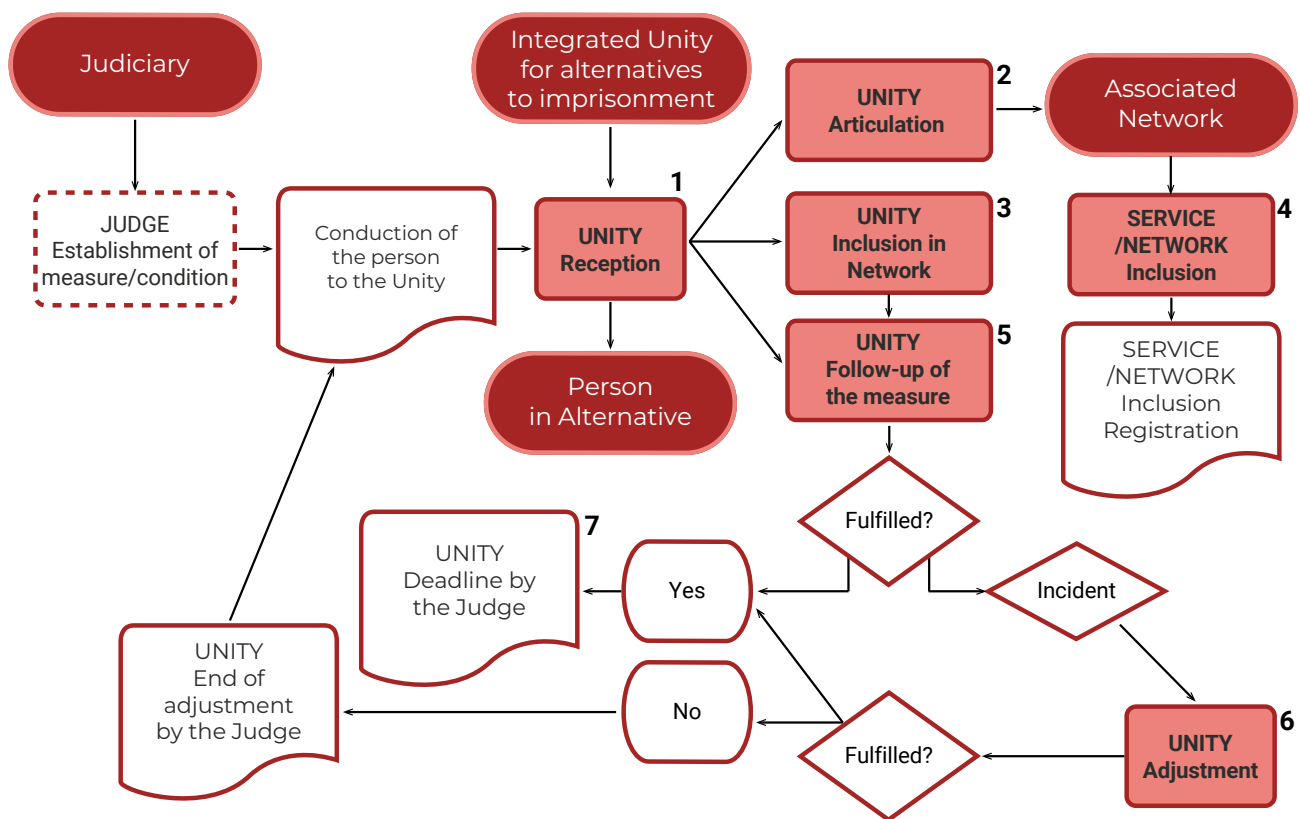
Judiciary

JUDGE
Establishment of measure/condition

Conduction of the person to the Unity

Integrated Unity for alternatives to imprisonment

1
UNITY
Reception

Person in Alternative

2
UNITY
Articulation

Associated Network

3
UNITY
Inclusion in Network

4
SERVICE /NETWORK Inclusion

SERVICE /NETWORK Inclusion Registration

5
UNITY
Follow-up of the measure

Fulfilled?

Incident

Yes

7
UNITY
Deadline by the Judge

6
UNITY
Adjustment

Fulfilled?

No

UNITY
End of adjustment by the Judge